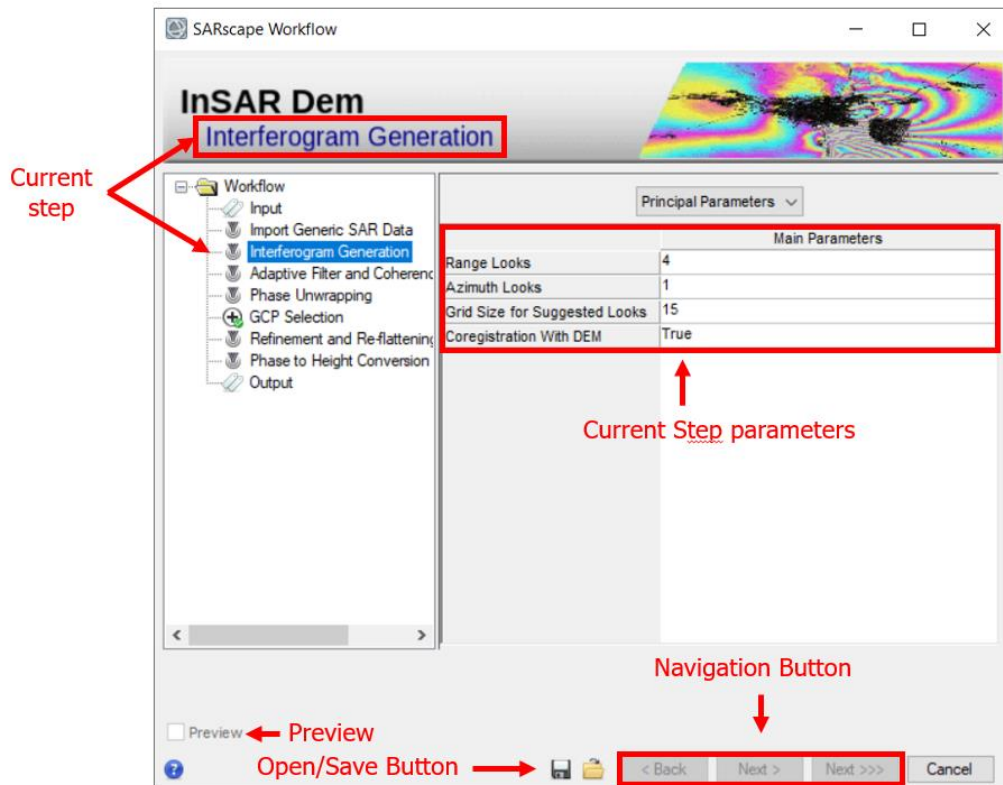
SARscape Workflow

InSAR Dem

Interferogram Generation

Current step

Workflow
Input
Import Generic SAR Data
Interferogram Generation
Adaptive Filter and Coherenc
Phase Unwrapping
GCP Selection
Refinement and Re-flattening
Phase to Height Conversion
Output

Principal Parameters

| | Main Parameters |
|---|---|
| Range Looks | 4 |
| Azimuth Looks | 1 |
| Grid Size for Suggested Looks | 15 |
| Coregistration With DEM | True |

Current Step parameters

Navigation Button

Preview Preview

Open/Save Button

< Back Next > Next >>> Cancel